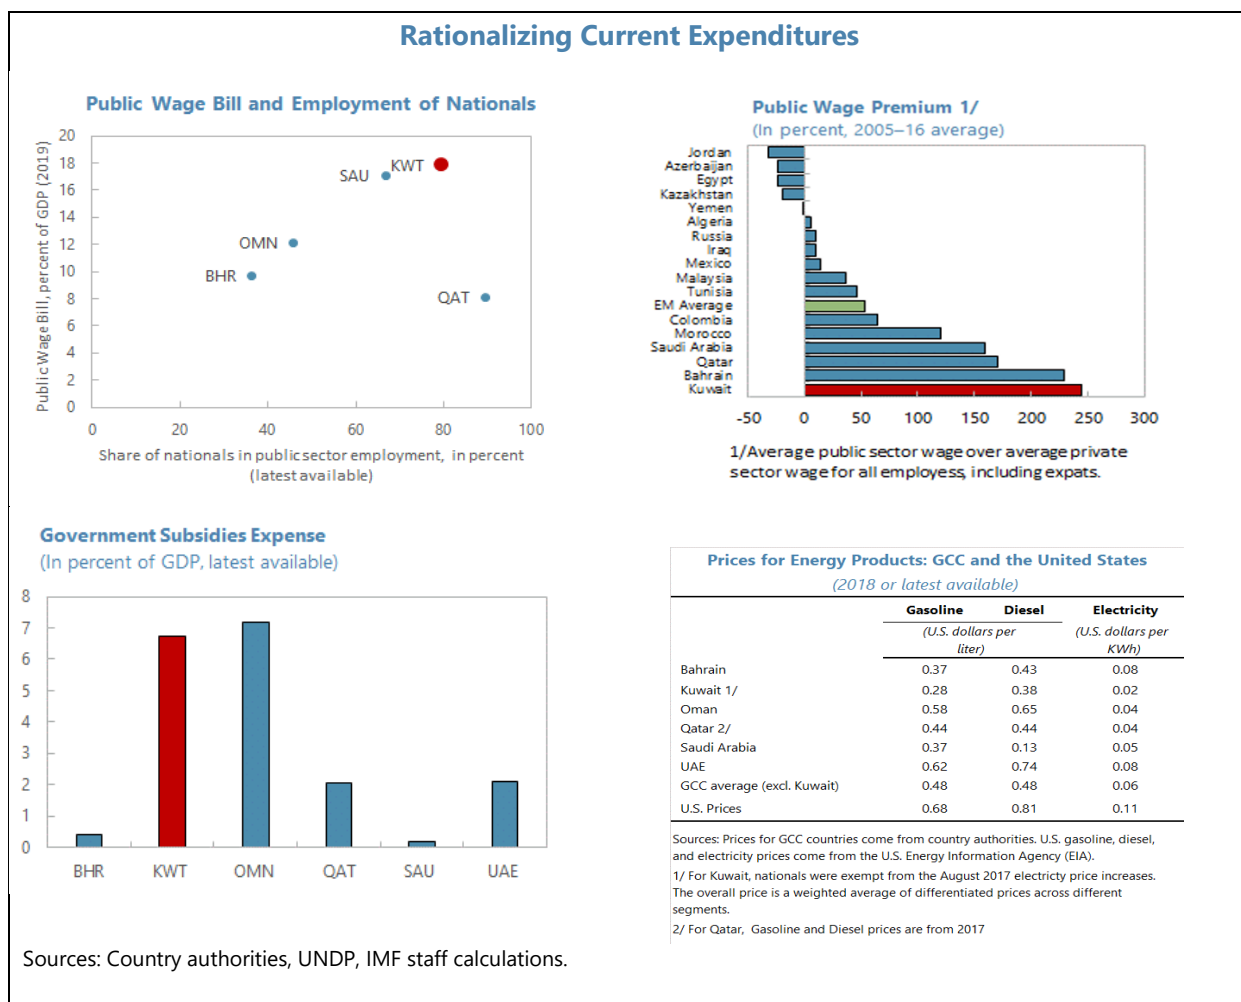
Rationalizing Current Expenditures

Public Wage Bill and Employment of Nationals

Public Wage Bill, percent of GDP (2019)

20
18
16
14
12
10
8
6
4
2
0

SAU
KWT
OMN
BHR
QAT

0 20 40 60 80 100

Share of nationals in public sector employment, in percent (latest available)

Public Wage Premium 1/
(In percent, 2005–16 average)

Jordan
Azerbaijan
Egypt
Kazakhstan
Yemen
Algeria
Russia
Iraq
Mexico
Malaysia
Tunisia
EM Average
Colombia
Morocco
Saudi Arabia
Qatar
Bahrain
Kuwait

-50 0 50 100 150 200 250 300

1/Average public sector wage over average private sector wage for all employess, including expats.

Government Subsidies Expense
(In percent of GDP, latest available)

8
7
6
5
4
3
2
1
0

BHR KWT OMN QAT SAU UAE

Prices for Energy Products: GCC and the United States
(2018 or latest available)

| | Gasoline | Diesel | Electricity |
|---|---|---|---|
| | (U.S. dollars per liter) | | (U.S. dollars per KWh) |
| Bahrain | 0.37 | 0.43 | 0.08 |
| Kuwait 1/ | 0.28 | 0.38 | 0.02 |
| Oman | 0.58 | 0.65 | 0.04 |
| Qatar 2/ | 0.44 | 0.44 | 0.04 |
| Saudi Arabia | 0.37 | 0.13 | 0.05 |
| UAE | 0.62 | 0.74 | 0.08 |
| GCC average (excl. Kuwait) | 0.48 | 0.48 | 0.06 |
| U.S. Prices | 0.68 | 0.81 | 0.11 |

Sources: Prices for GCC countries come from country authorities. U.S. gasoline, diesel, and electricity prices come from the U.S. Energy Information Agency (EIA).
1/ For Kuwait, nationals were exempt from the August 2017 electricty price increases. The overall price is a weighted average of differentiated prices across different segments.
2/ For Qatar, Gasoline and Diesel prices are from 2017

Sources: Country authorities, UNDP, IMF staff calculations.